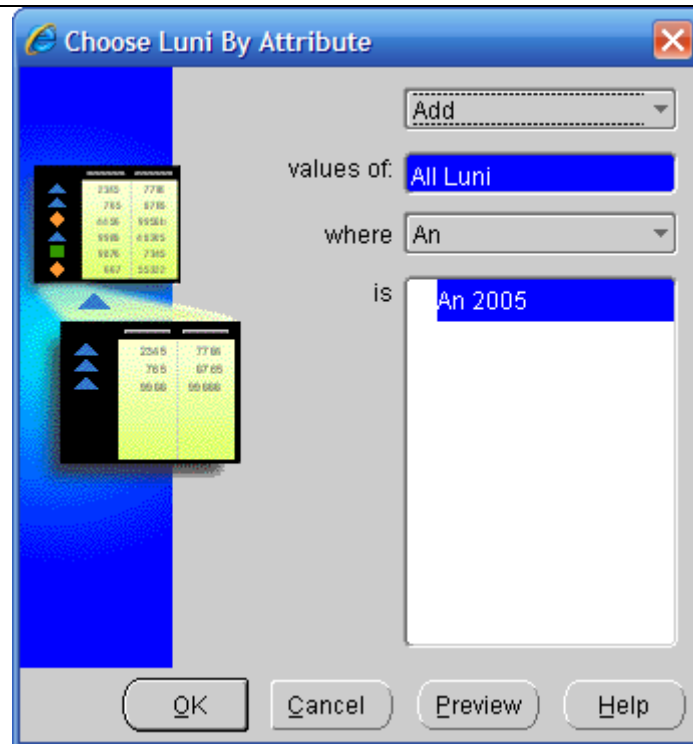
Choose Luni By Attribute

Add

values of: All Luni

where An

is An 2005

| 2345 | 7789 |
|---|---|
| 765 | 6785 |
| 4456 | 9956 |
| 9986 | 46385 |
| 5876 | 7345 |
| 667 | 55322 |

| 2345 | 7789 |
|---|---|
| 765 | 6785 |
| 99 66 | 99 666 |

OK Cancel Preview Help